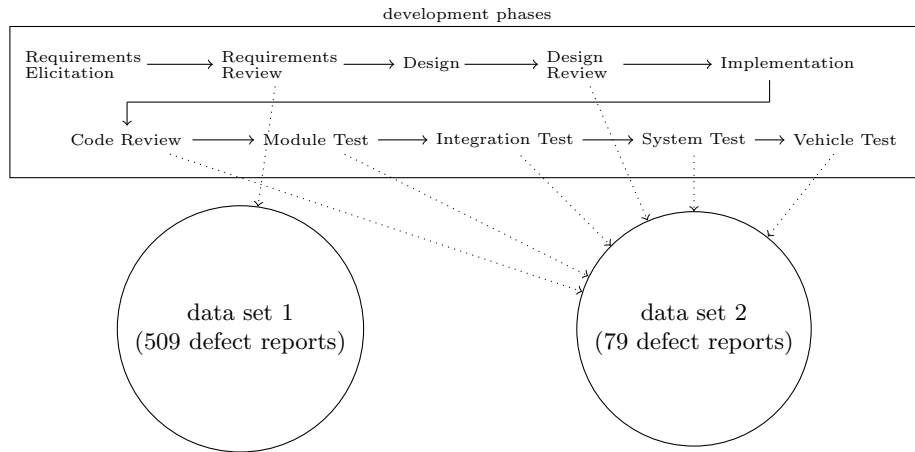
development phases

Requirements Elicitation

Requirements Review

Design

Design Review

Implementation

Code Review

Module Test

Integration Test

System Test

Vehicle Test

data set 1
(509 defect reports)

data set 2
(79 defect reports)